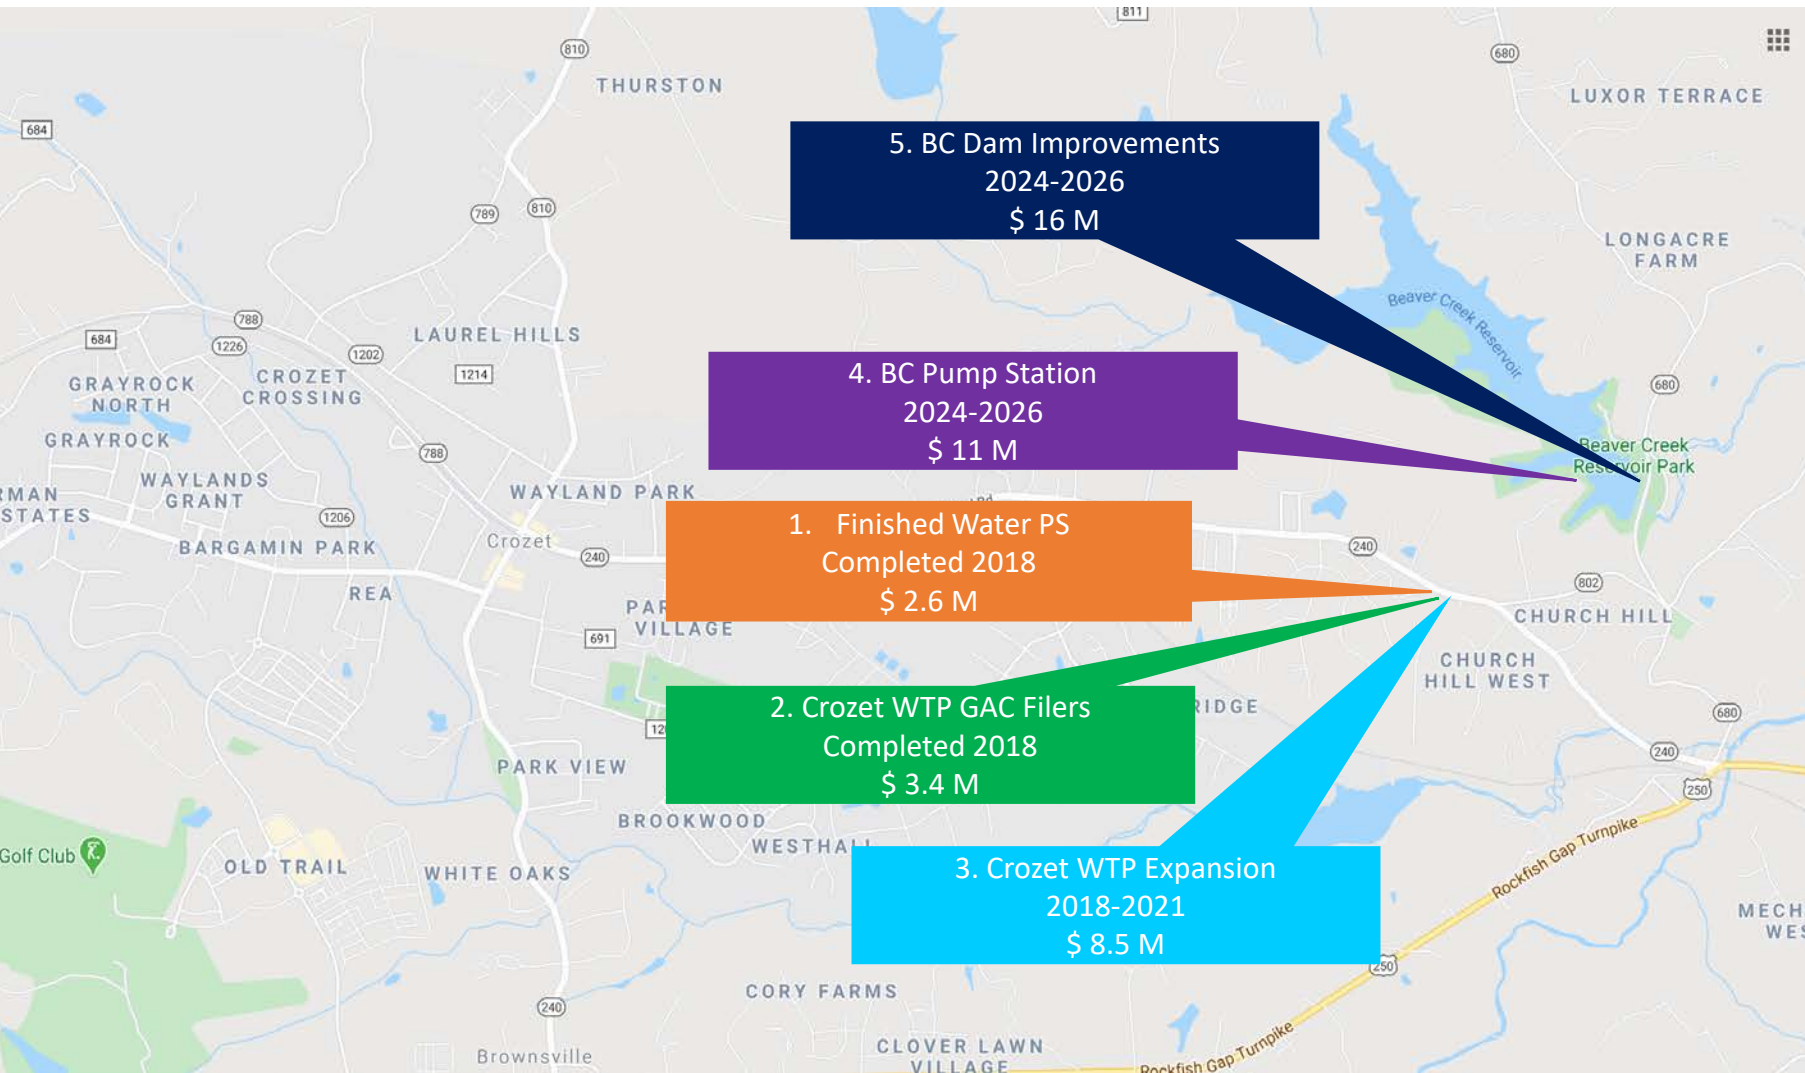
5. BC Dam Improvements
2024-2026
$ 16 M

4. BC Pump Station
2024-2026
$ 11 M

1. Finished Water PS
Completed 2018
$ 2.6 M

2. Crozet WTP GAC Filers
Completed 2018
$ 3.4 M

3. Crozet WTP Expansion
2018-2021
$ 8.5 M

811
810
THURSTON
680
LUXOR TERRACE
684
789
810
LONGACRE FARM
Beaver Creek Reservoir
788
684
1226
1202
LAUREL HILLS
1214
GRAYROCK NORTH
CROZET CROSSING
680
GRAYROCK
788
Beaver Creek Reservoir Park
RMAN STATES
WAYLANDS GRANT
WAYLAND PARK
1206
BARGAMIN PARK
Crozet
240
240
802
REA
PAR
VILLAGE
691
CHURCH HILL
CHURCH HILL WEST
RIDGE
680
12
240
PARK VIEW
250
BROOKWOOD
WESTHA
Golf Club
OLD TRAIL
WHITE OAKS
Rockfish Gap Turnpike
MECH
WES
250
CORY FARMS
240
Brownsville
CLOVER LAWN VILLAGE
Rockfish Gap Turnpike